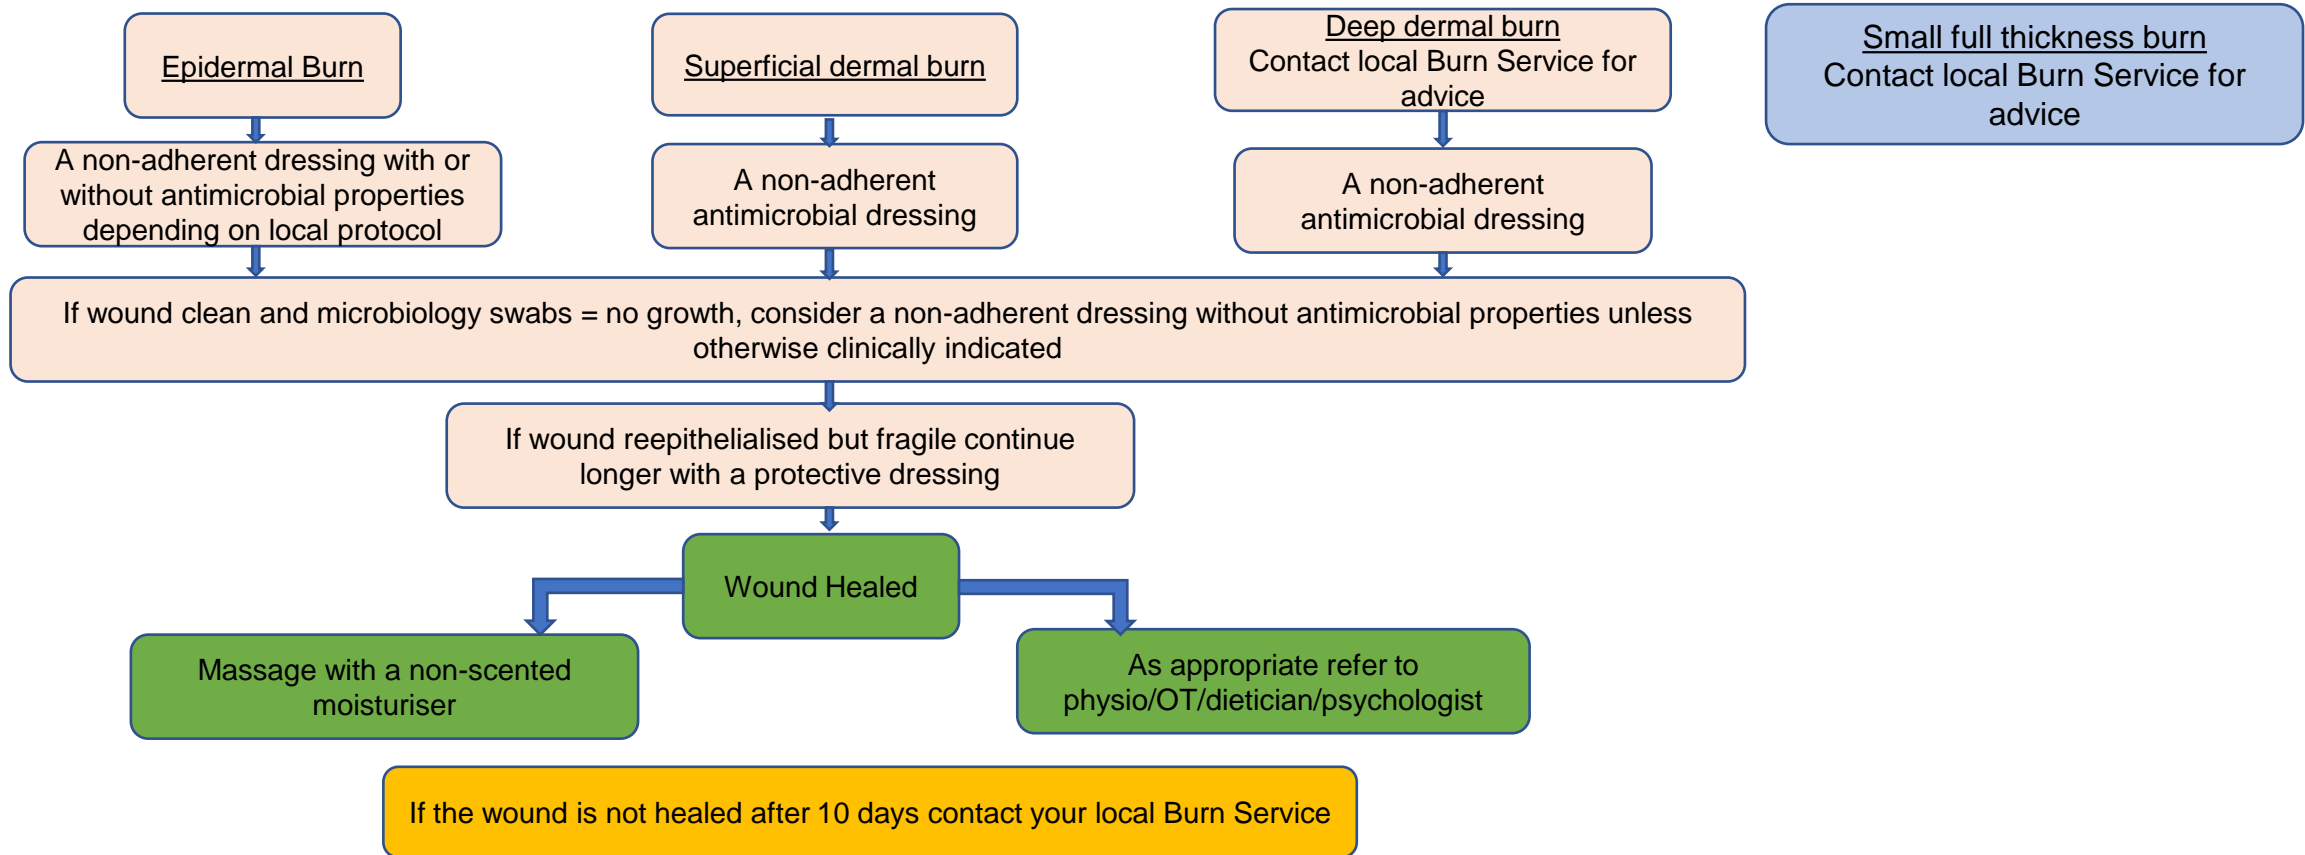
Epidermal Burn

A non-adherent dressing with or without antimicrobial properties depending on local protocol

Superficial dermal burn

A non-adherent antimicrobial dressing

Deep dermal burn
Contact local Burn Service for advice

A non-adherent antimicrobial dressing

Small full thickness burn
Contact local Burn Service for advice

If wound clean and microbiology swabs = no growth, consider a non-adherent dressing without antimicrobial properties unless otherwise clinically indicated

If wound reepithelialised but fragile continue longer with a protective dressing

Wound Healed

Massage with a non-scented moisturiser

As appropriate refer to physio/OT/dietician/psychologist

If the wound is not healed after 10 days contact your local Burn Service